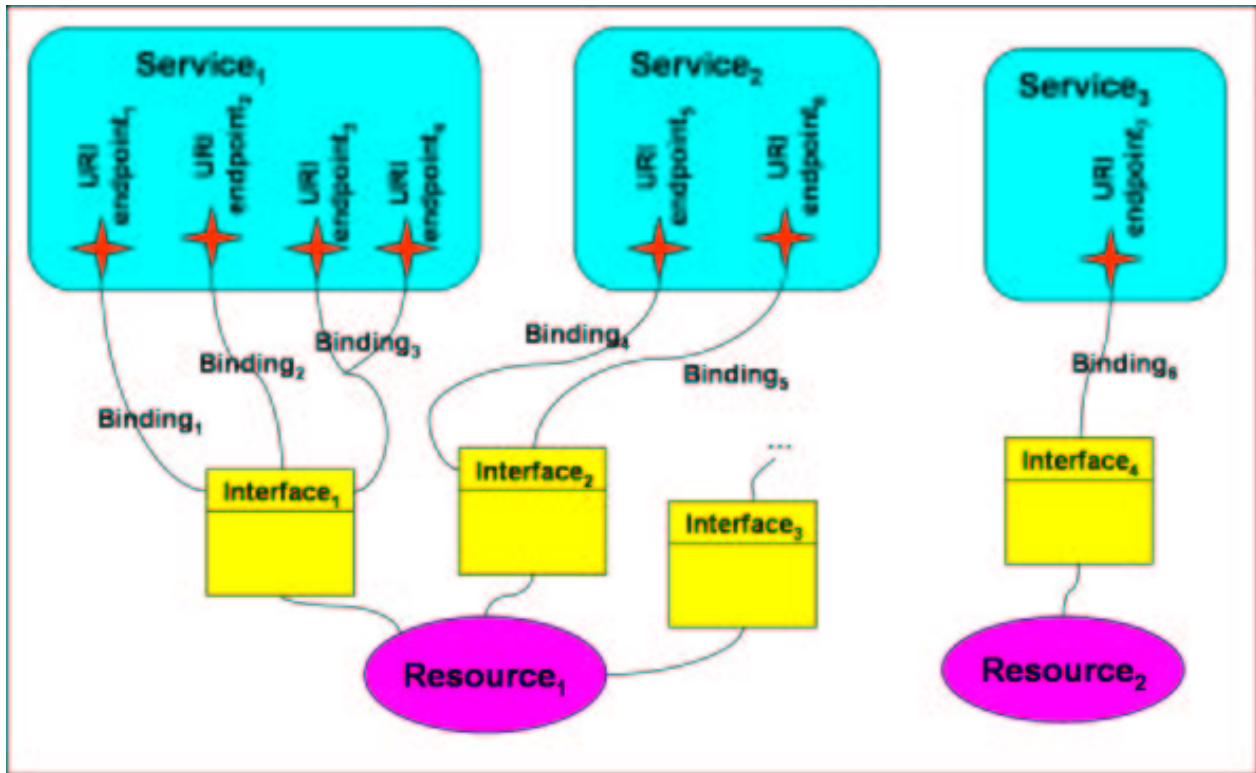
Service$_1$

URI endpoint$_1$

URI endpoint$_2$

URI endpoint$_3$

URI endpoint$_4$

Service$_2$

URI endpoint$_5$

URI endpoint$_6$

Service$_3$

URI endpoint$_7$

Binding$_1$

Binding$_2$

Binding$_3$

Binding$_4$

Binding$_5$

Binding$_6$

Interface$_1$

Interface$_2$

Interface$_3$

Interface$_4$

...

Resource$_1$

Resource$_2$